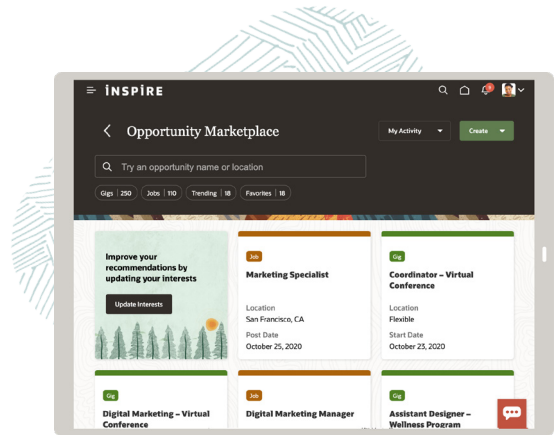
INSPIRE

Opportunity Marketplace

My Activity

Create

Try an opportunity name or location

Gigs 250

Jobs 110

Trending 18

Favorites 18

Improve your recommendations by updating your interests

Update Interests

Job

Marketing Specialist

Location
San Francisco, CA

Post Date
October 25, 2020

Gig

Coordinator – Virtual Conference

Location
Flexible

Start Date
October 23, 2020

Gig

Digital Marketing – Virtual Conference

Job

Digital Marketing Manager

Gig

Assistant Designer – Wellness Program